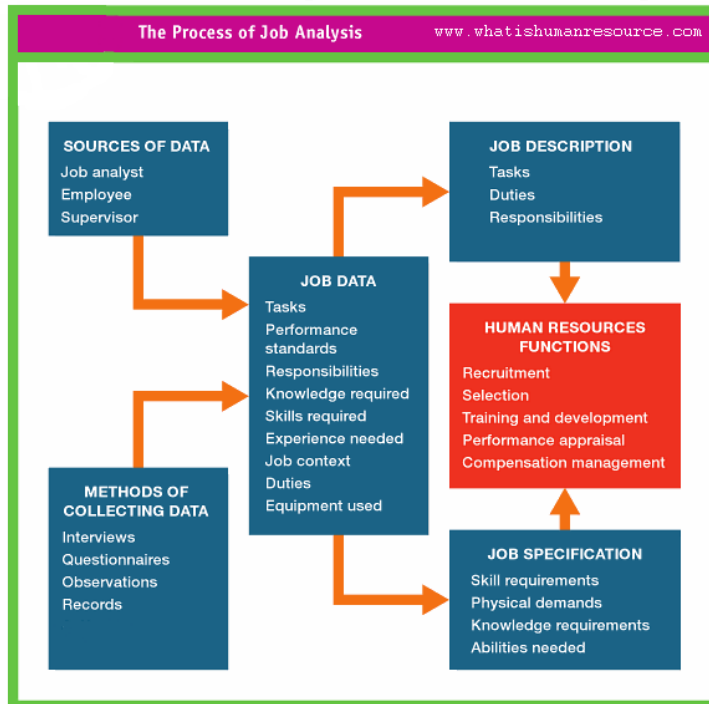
The Process of Job Analysis

www.whatishumanresource.com

SOURCES OF DATA
Job analyst
Employee
Supervisor

JOB DESCRIPTION
Tasks
Duties
Responsibilities

JOB DATA
Tasks
Performance standards
Responsibilities
Knowledge required
Skills required
Experience needed
Job context
Duties
Equipment used

HUMAN RESOURCES FUNCTIONS
Recruitment
Selection
Training and development
Performance appraisal
Compensation management

METHODS OF COLLECTING DATA
Interviews
Questionnaires
Observations
Records

JOB SPECIFICATION
Skill requirements
Physical demands
Knowledge requirements
Abilities needed